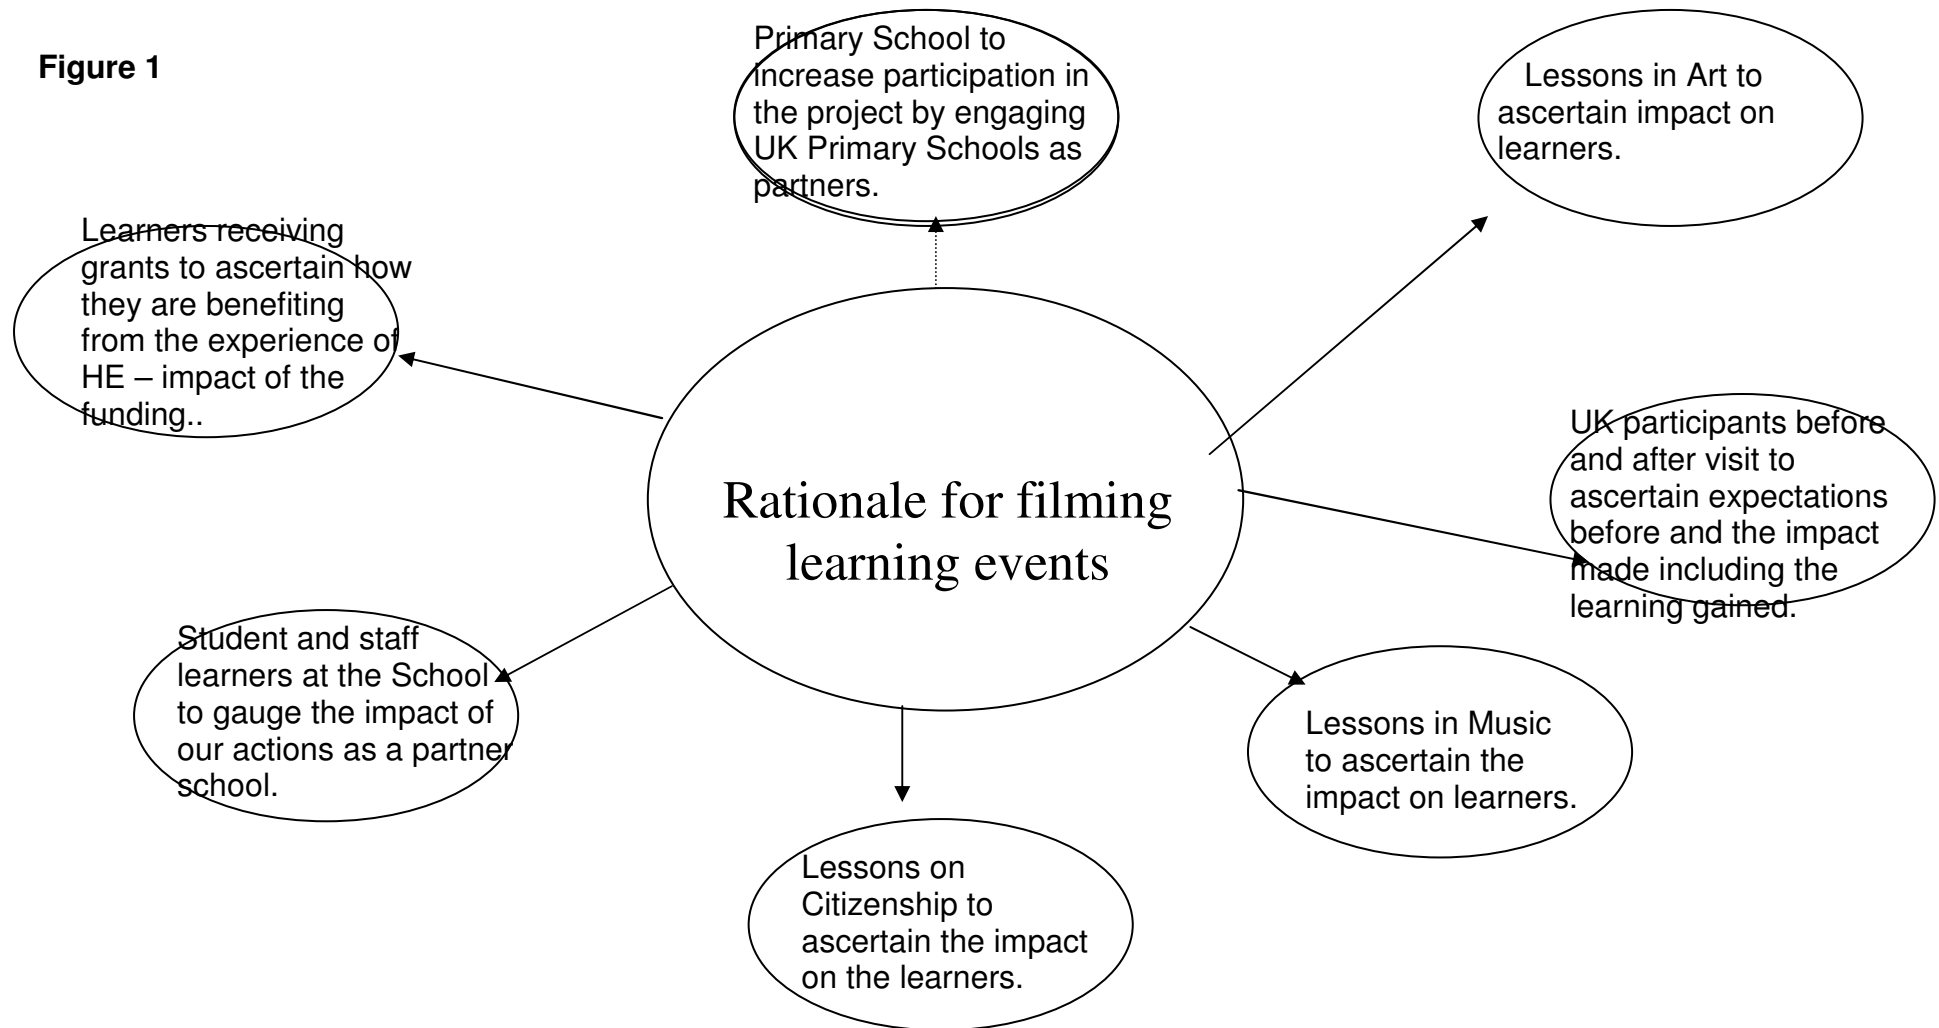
Figure 1

Primary School to increase participation in the project by engaging UK Primary Schools as partners.

Lessons in Art to ascertain impact on learners.

Learners receiving grants to ascertain how they are benefiting from the experience of HE – impact of the funding..

Rationale for filming learning events

UK participants before and after visit to ascertain expectations before and the impact made including the learning gained.

Student and staff learners at the School to gauge the impact of our actions as a partner school.

Lessons in Music to ascertain the impact on learners.

Lessons on Citizenship to ascertain the impact on the learners.